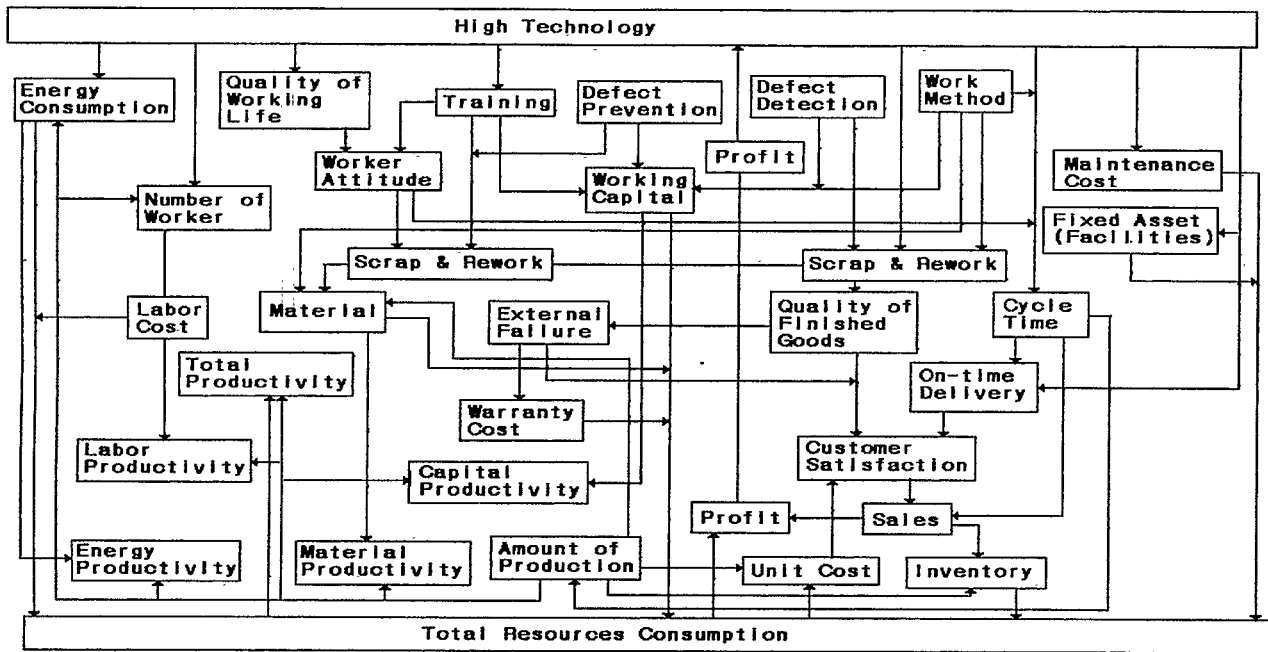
High Technology

Energy Consumption

Quality of Working Life

Training

Defect Prevention

Defect Detection

Work Method

Worker Attitude

Profit

Working Capital

Maintenance Cost

Number of Worker

Fixed Asset (Facilities)

Scrap & Rework

Scrap & Rework

Material

External Failure

Quality of Finished Goods

Cycle Time

Labor Cost

Total Productivity

On-time Delivery

Warranty Cost

Labor Productivity

Customer Satisfaction

Capital Productivity

Profit

Sales

Energy Productivity

Material Productivity

Amount of Production

Unit Cost

Inventory

Total Resources Consumption